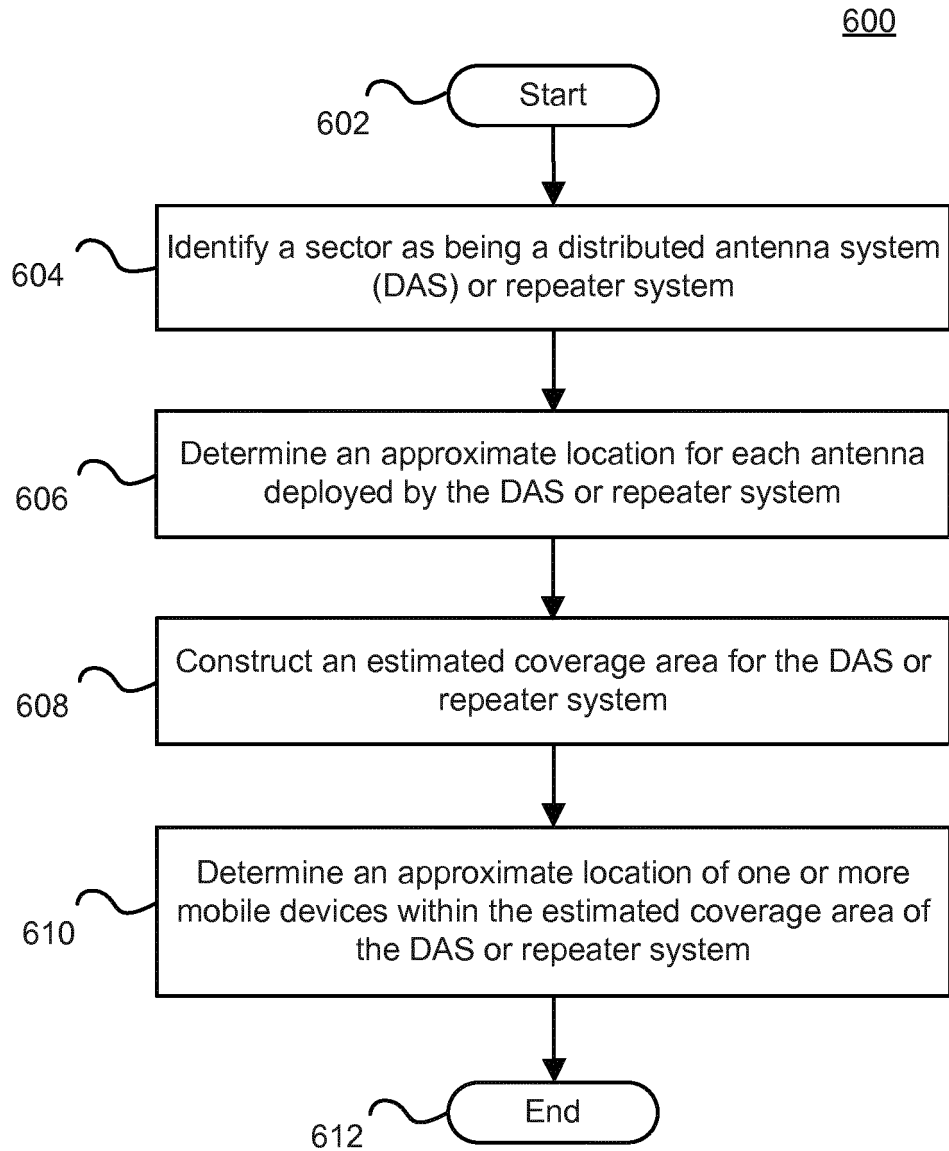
600

602

Start

604

Identify a sector as being a distributed antenna system (DAS) or repeater system

606

Determine an approximate location for each antenna deployed by the DAS or repeater system

608

Construct an estimated coverage area for the DAS or repeater system

610

Determine an approximate location of one or more mobile devices within the estimated coverage area of the DAS or repeater system

612

End